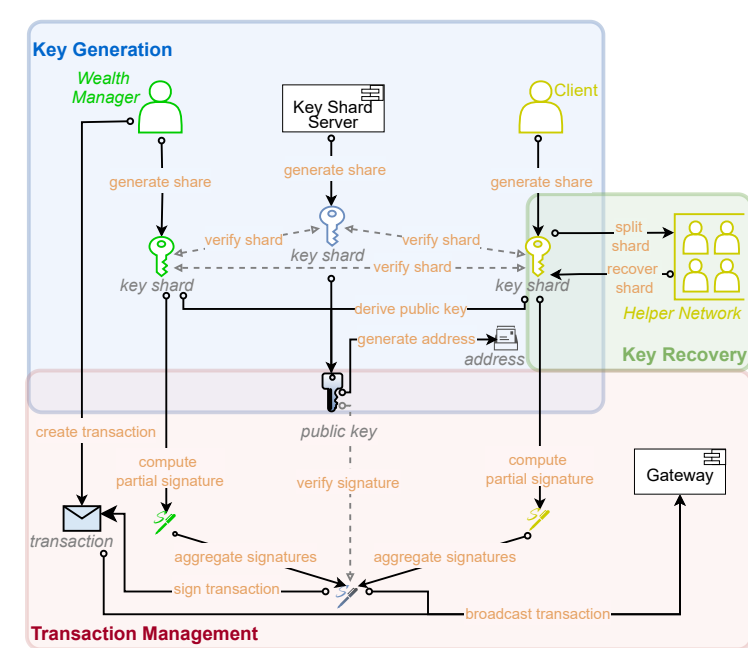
Key Generation

Wealth Manager

Key Shard Server

Client

generate share

generate share

generate share

verify shard

verify shard

verify shard

key shard

key shard

key shard

split shard

recover shard

Helper Network

derive public key

generate address

address

Key Recovery

public key

create transaction

compute partial signature

verify signature

compute partial signature

Gateway

transaction

aggregate signatures

aggregate signatures

sign transaction

broadcast transaction

Transaction Management